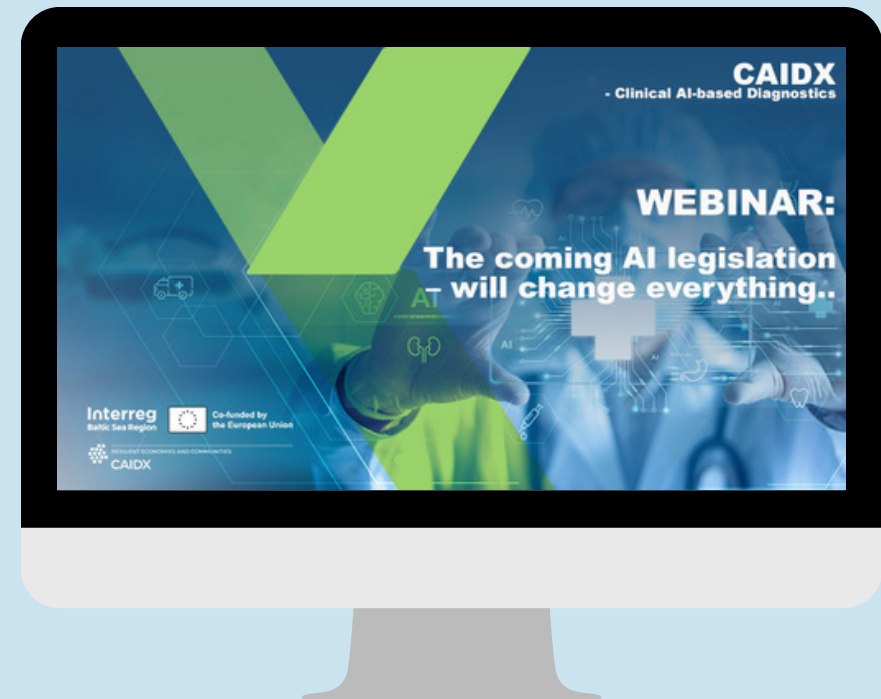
CAIDX
- Clinical AI-based Diagnostics

WEBINAR:

The coming AI legislation – will change everything..

AI

AI

Interreg
Baltic Sea Region

Co-funded by the European Union

RESILIENT ECONOMIES AND COMMUNITIES
CAIDX